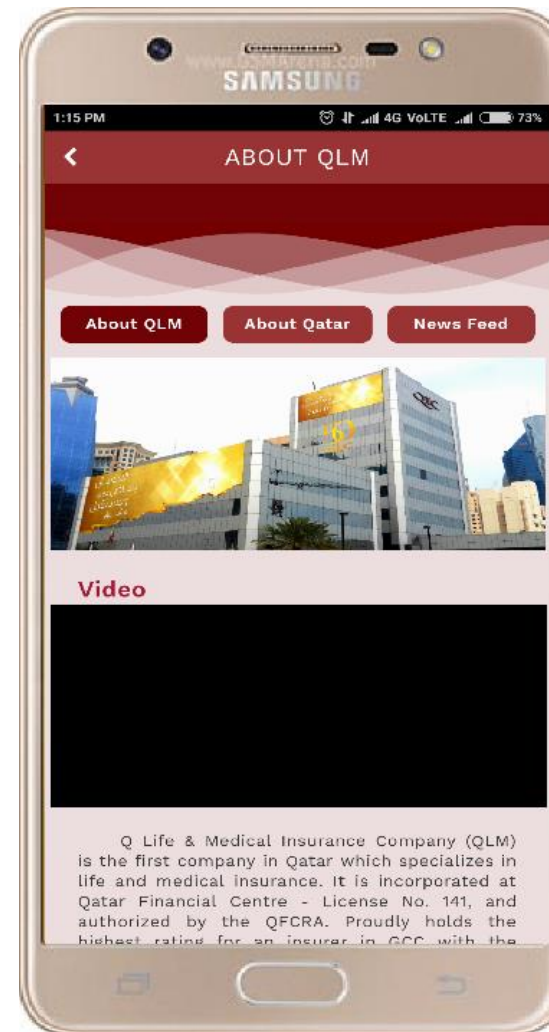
www.GSMArena.com
SAMSUNG

1:15 PM
4G VoLTE 73%

ABOUT QLM

About QLM
About Qatar
News Feed

Video

Q Life & Medical Insurance Company (QLM) is the first company in Qatar which specializes in life and medical insurance. It is incorporated at Qatar Financial Centre - License No. 141, and authorized by the QFCRA. Proudly holds the highest rating for an insurer in GCC with the